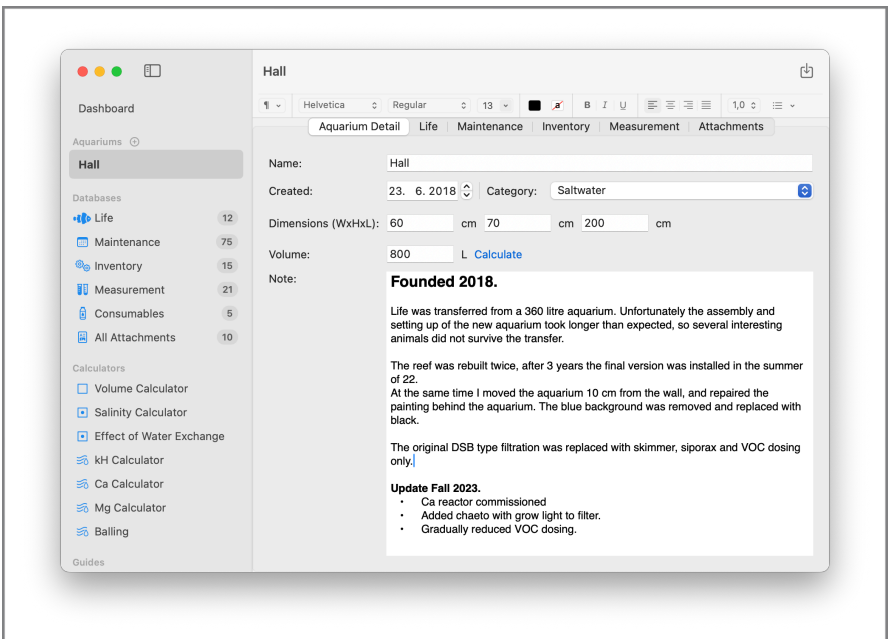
Hall

Dashboard

Aquariums

Hall

Databases

Life 12

Maintenance 75

Inventory 15

Measurement 21

Consumables 5

All Attachments 10

Calculators

Volume Calculator

Salinity Calculator

Effect of Water Exchange

kH Calculator

Ca Calculator

Mg Calculator

Balling

Guides

¶ Helvetica Regular 13 B I U 1,0

Aquarium Detail | Life | Maintenance | Inventory | Measurement | Attachments

Name: Hall

Created: 23. 6. 2018 Category: Saltwater

Dimensions (WxHxL): 60 cm 70 cm 200 cm

Volume: 800 L Calculate

Note:

Founded 2018.

Life was transferred from a 360 litre aquarium. Unfortunately the assembly and setting up of the new aquarium took longer than expected, so several interesting animals did not survive the transfer.

The reef was rebuilt twice, after 3 years the final version was installed in the summer of 22.
At the same time I moved the aquarium 10 cm from the wall, and repaired the painting behind the aquarium. The blue background was removed and replaced with black.

The original DSB type filtration was replaced with skimmer, siporax and VOC dosing only.

Update Fall 2023.
• Ca reactor commissioned
• Added chaeto with grow light to filter.
• Gradually reduced VOC dosing.